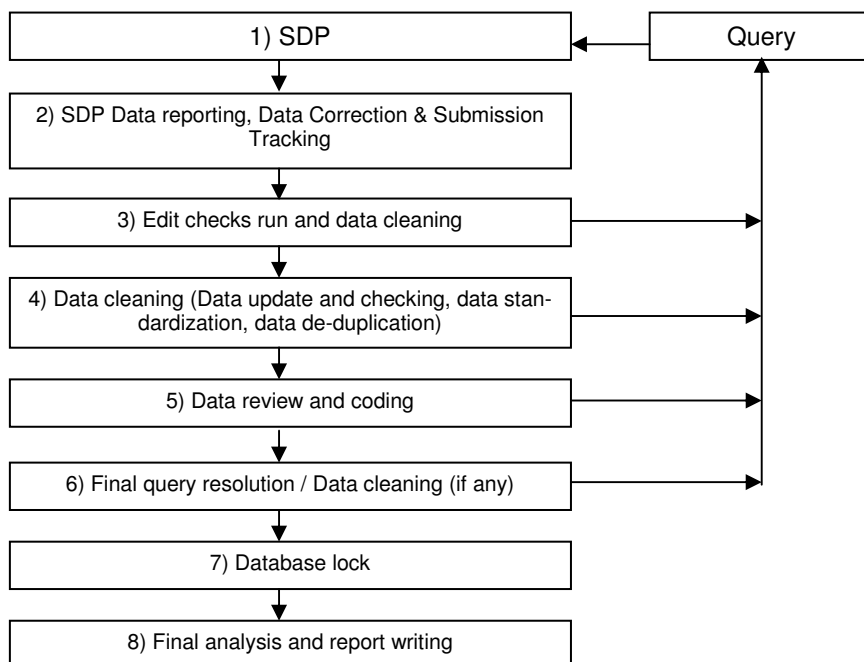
1) SDP

Query

2) SDP Data reporting, Data Correction & Submission Tracking

3) Edit checks run and data cleaning

4) Data cleaning (Data update and checking, data standardization, data de-duplication)

5) Data review and coding

6) Final query resolution / Data cleaning (if any)

7) Database lock

8) Final analysis and report writing